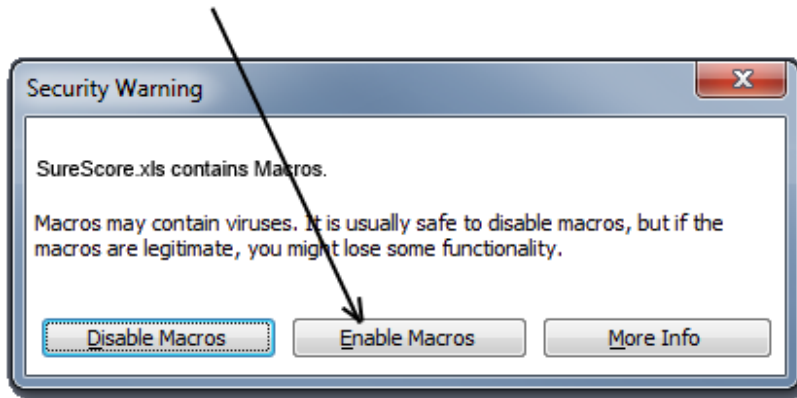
Security Warning

X

SureScore.xls contains Macros.

Macros may contain viruses. It is usually safe to disable macros, but if the macros are legitimate, you might lose some functionality.

Disable Macros

Enable Macros

More Info